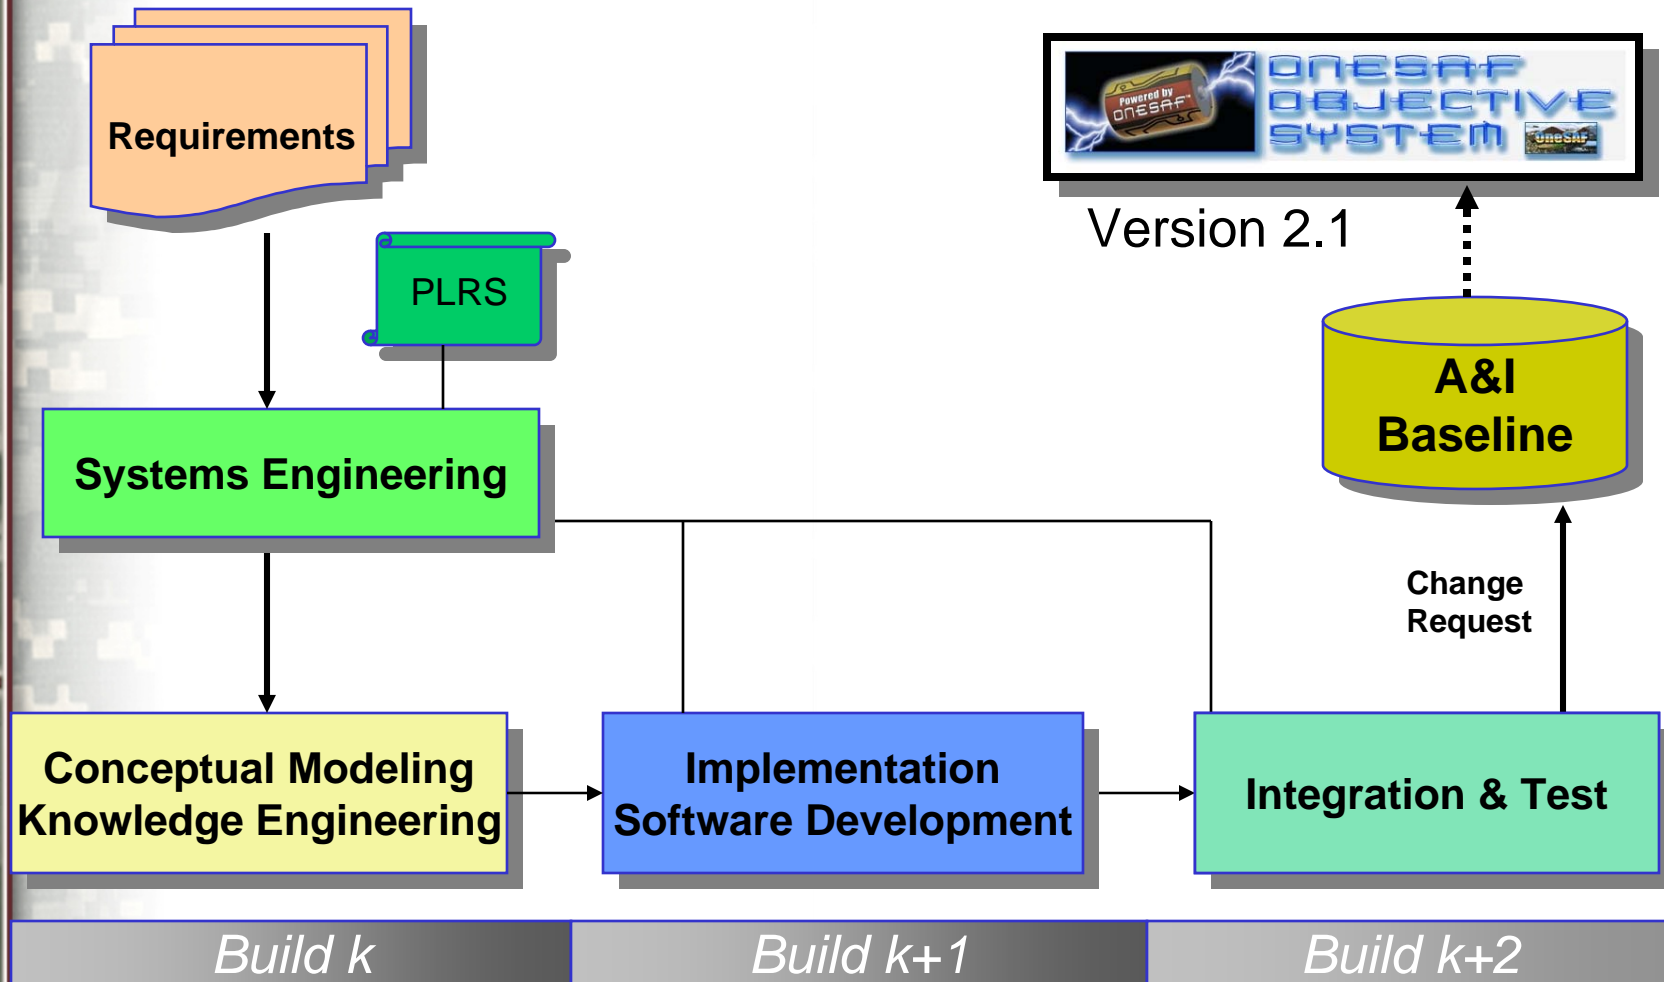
Requirements

PLRS

Powered by OneSAF

ONESAF OBJECTIVE SYSTEM

OneSAF

Version 2.1

A&I Baseline

Systems Engineering

Change Request

Conceptual Modeling Knowledge Engineering

Implementation Software Development

Integration & Test

Build k

Build k+1

Build k+2